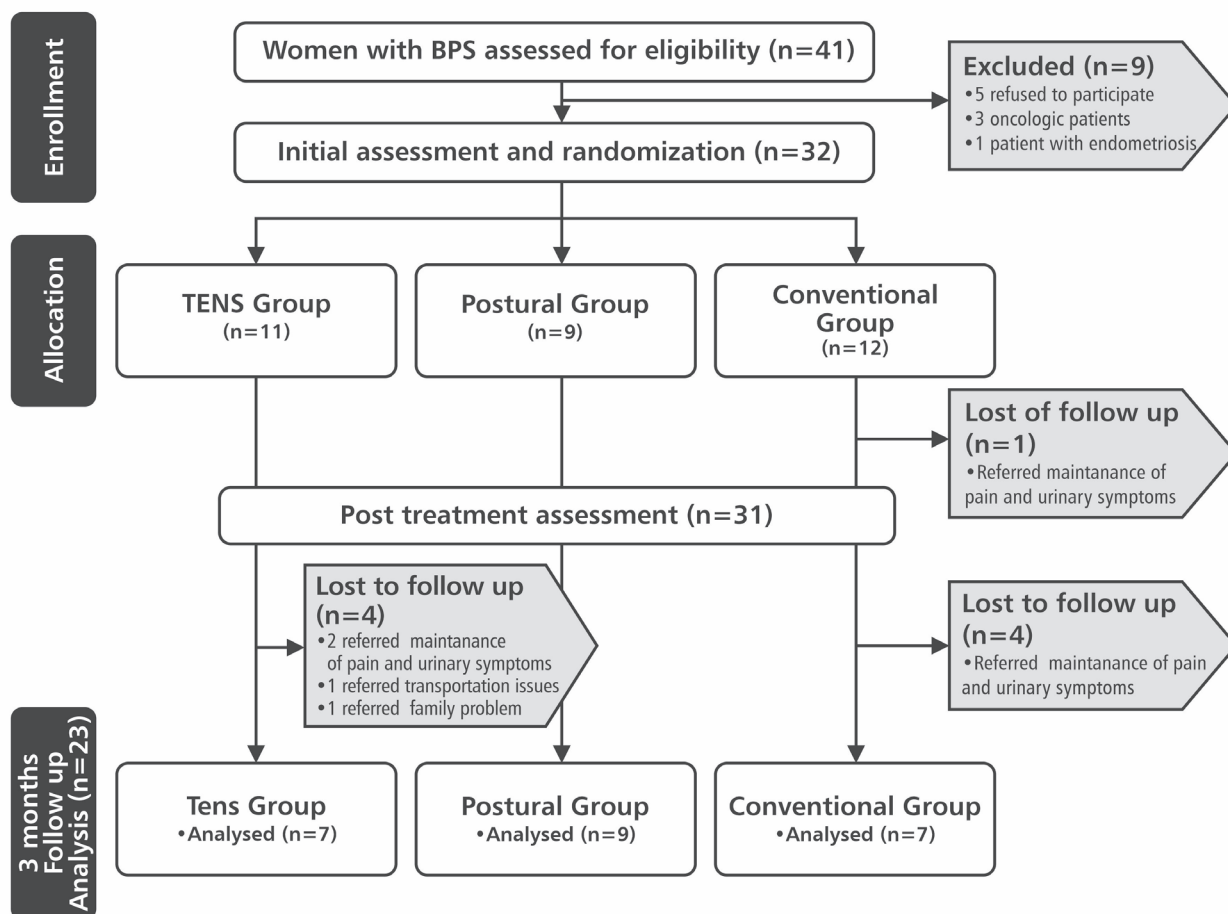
Enrollment

Women with BPS assessed for eligibility (n=41)

Excluded (n=9)
•5 refused to participate
•3 oncologic patients
•1 patient with endometriosis

Initial assessment and randomization (n=32)

Allocation

TENS Group
(n=11)

Postural Group
(n=9)

Conventional Group
(n=12)

Lost of follow up (n=1)
•Referred maintanance of pain and urinary symptoms

Post treatment assessment (n=31)

Lost to follow up (n=4)
•2 referred maintanance of pain and urinary symptoms
•1 referred transportation issues
•1 referred family problem

Lost to follow up (n=4)
•Referred maintanance of pain and urinary symptoms

3 months Follow up Analysis (n=23)

Tens Group
•Analysed (n=7)

Postural Group
•Analysed (n=9)

Conventional Group
•Analysed (n=7)